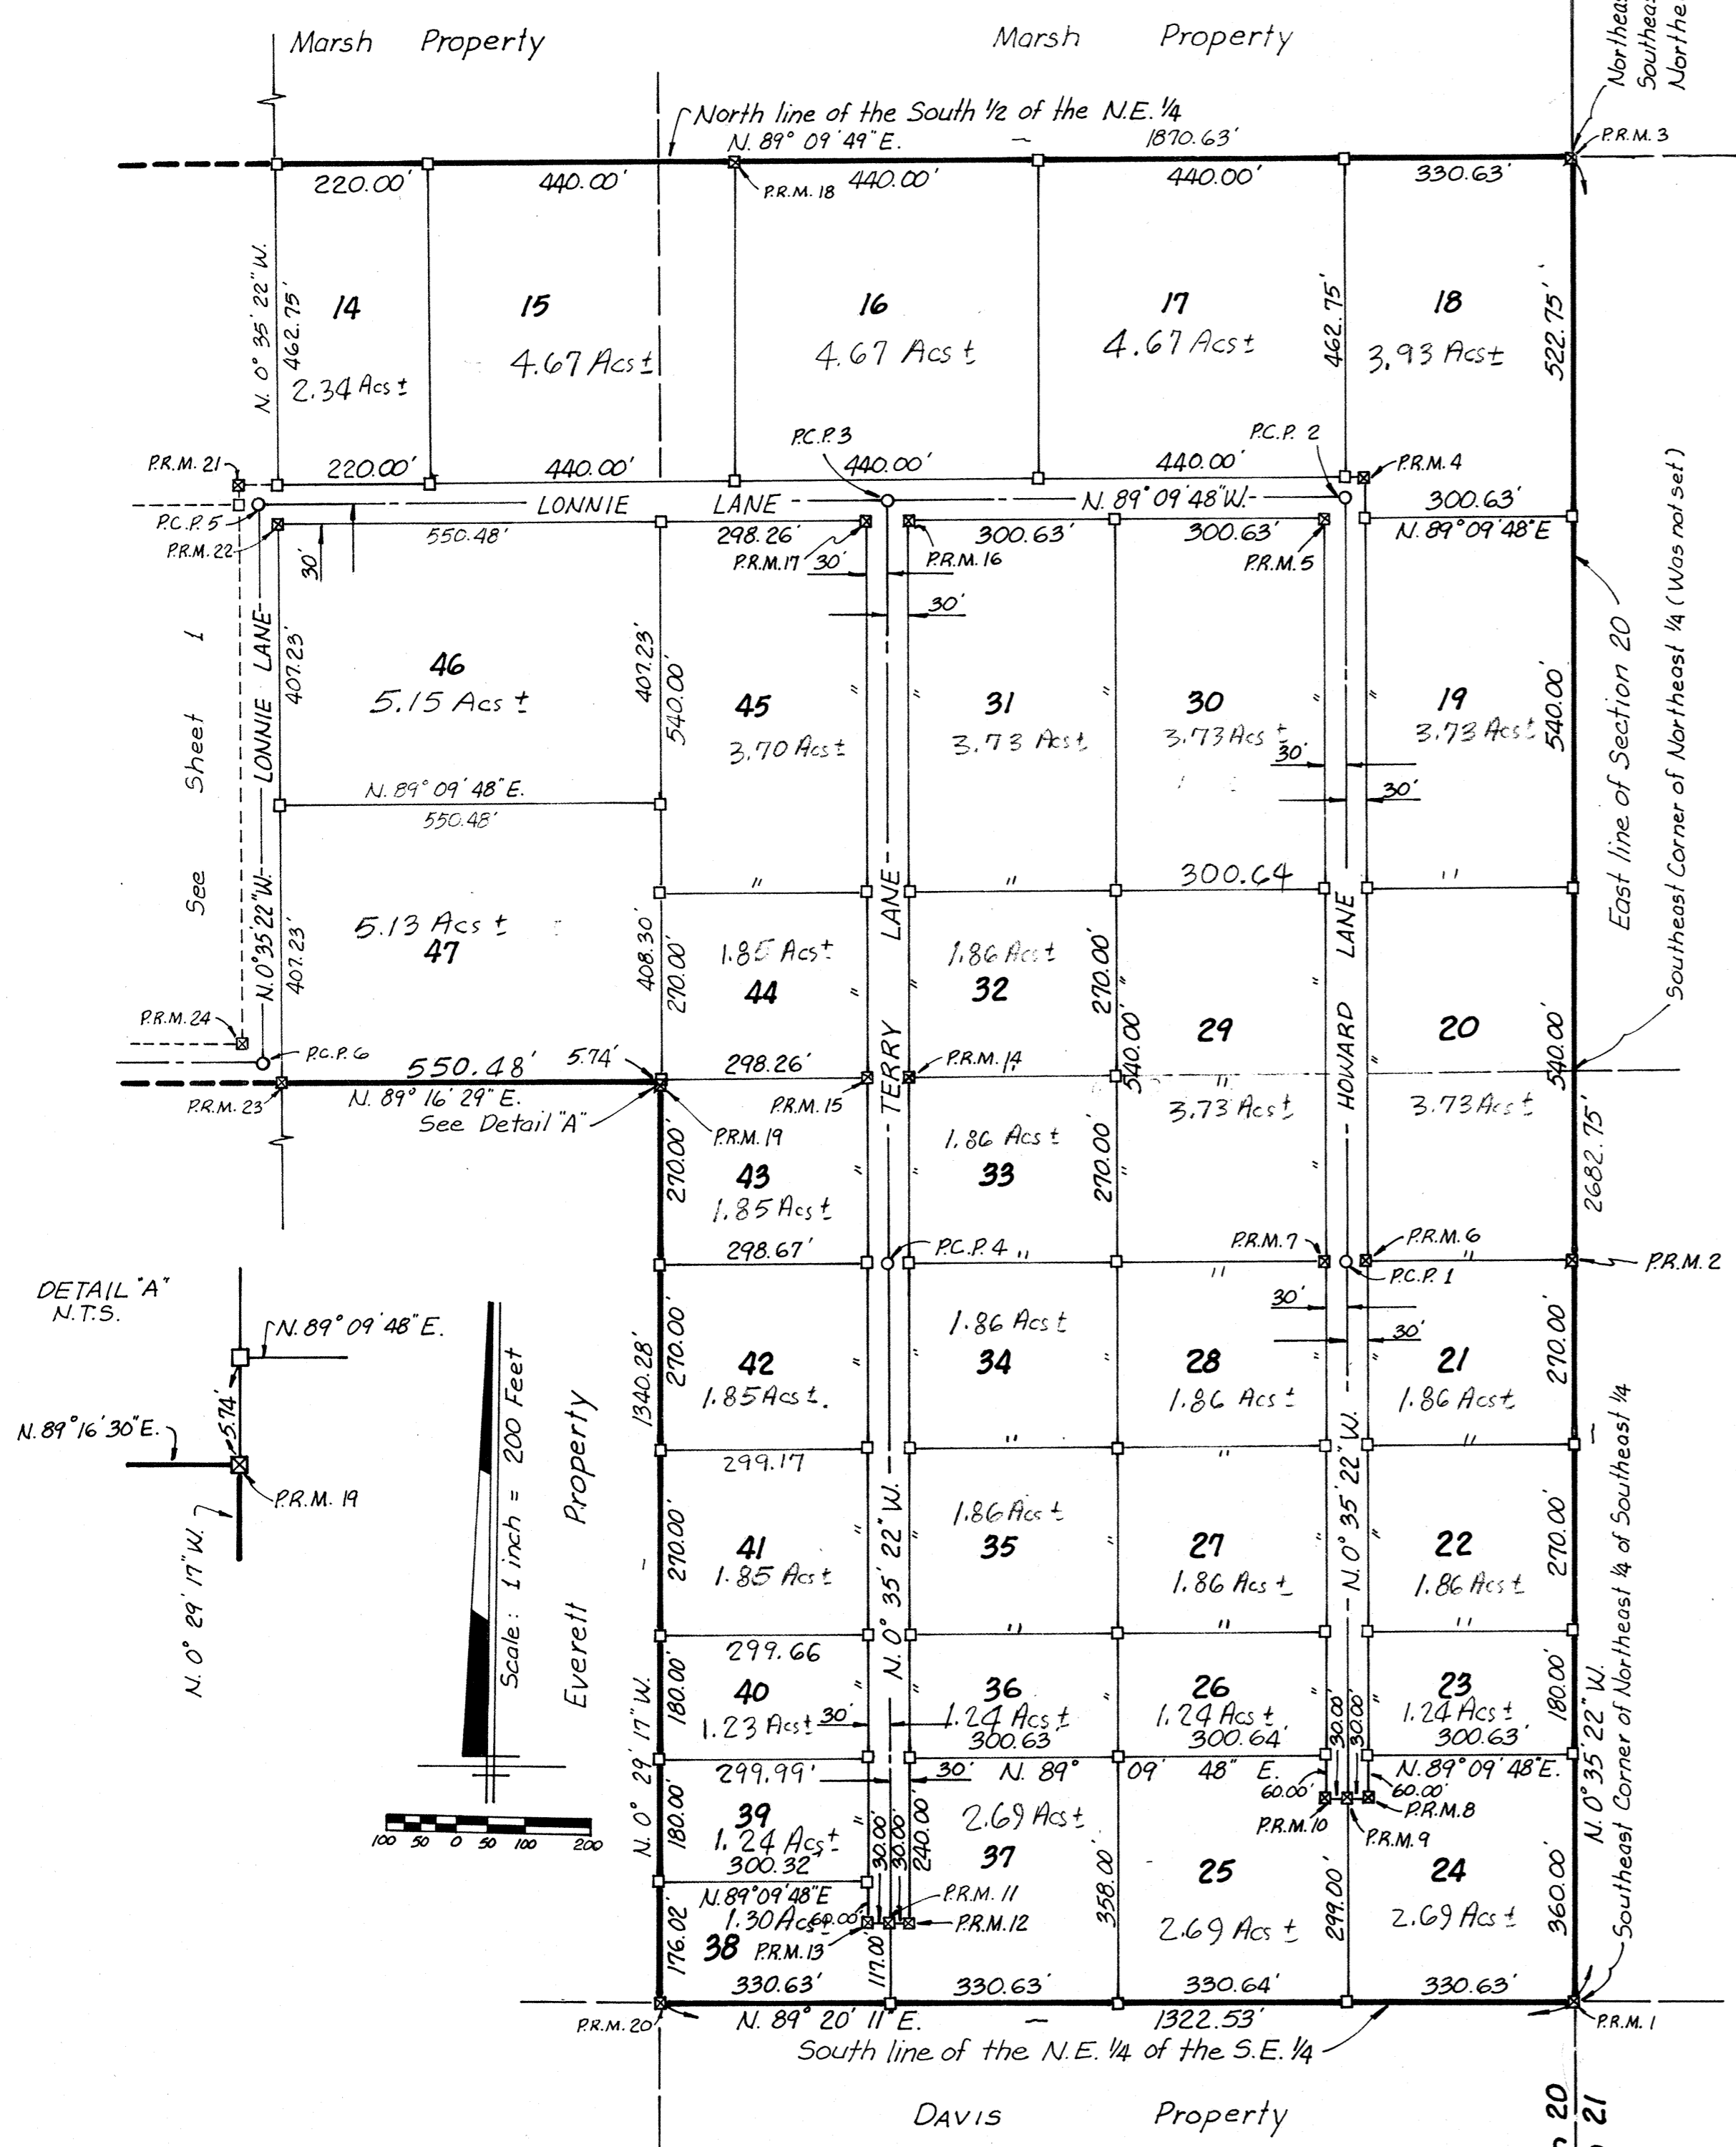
Marsh Property

Marsh Property

Northeas
Southea
Northe

North line of the South 1/2 of the N.E. 1/4
N. 89° 09' 49" E. 1870.63'
P.R.M. 3

220.00' 440.00' P.R.M. 18 440.00' 440.00' 330.63'

N. 0° 35' 22" W. 462.75'
14
2.34 Acs ±

15
4.67 Acs ±

16
4.67 Acs ±

17
4.67 Acs ±

462.75'
18
3.93 Acs ±
522.75'

P.C.P. 3
P.C.P. 2
P.R.M. 21 220.00' 440.00' 440.00' 440.00' P.R.M. 4
P.C.P. 5 LONNIE LANE N. 89° 09' 48" W. 300.63'
P.R.M. 22 550.48' 298.26' 300.63' 300.63' N. 89° 09' 48" E
30' P.R.M. 17 30' P.R.M. 16 P.R.M. 5
30'

See Sheet 1

LONNIE LANE
407.23'
46
5.15 Acs ±
407.23' 540.00'
45
3.70 Acs ±
31
3.73 Acs ±
30
3.73 Acs ±
30'
30'
19
3.73 Acs ±
540.00'
East line of Section 20
Southeast Corner of Northeast 1/4 (Was not set)

N. 89° 09' 48" E.
550.48'

300.64

N. 0° 35' 22" W.
407.23'
5.13 Acs ±
47
408.30' 270.00'
1.85 Acs ±
44
TERRY LANE
1.86 Acs ±
32
270.00'
540.00'
29
HOWARD LANE
20
540.00'

P.R.M. 24
P.C.P. 6 550.48' 5.74' 298.26' P.R.M. 14
P.R.M. 23 N. 89° 16' 29" E. P.R.M. 15
See Detail "A" P.R.M. 19
3.73 Acs ±
3.73 Acs ±

270.00'
43
1.85 Acs ±
1.86 Acs ±
33
270.00'
2682.75'

298.67' P.C.P. 4 P.R.M. 7 P.R.M. 6
P.C.P. 1 P.R.M. 2
30'
30'

DETAIL "A"
N.T.S.
N. 89° 09' 48" E.
5.74'
N. 89° 16' 30" E.
P.R.M. 19
N. 0° 29' 17" W.

1340.28'
270.00'
42
1.85 Acs ±.
1.86 Acs ±
34
28
1.86 Acs ±
21
1.86 Acs ±
270.00'

Scale: 1 inch = 200 Feet
Everett Property

299.17

270.00'
41
1.85 Acs ±
N. 0° 35' 22" W.
1.86 Acs ±
35
27
1.86 Acs ±
N. 0° 35' 22" W.
22
1.86 Acs ±
270.00'
Southeast Corner of Northeast 1/4 of Southeast 1/4

299.66

N. 0° 29' 17" W.
180.00'
40
1.23 Acs ± 30'
36
1.24 Acs ±
300.63
26
1.24 Acs ±
300.64'
30.00' 30.00'
23
1.24 Acs ±
300.63'
180.00'
N. 0° 35' 22" W.

299.99' 30' N. 89° 09' 48" E. 60.00' 60.00' N. 89° 09' 48" E.
P.R.M. 8
P.R.M. 10 P.R.M. 9

100 50 0 50 100 200

180.00'
39
1.24 Acs ±
300.32
30.00' 30.00' 240.00'
2.69 Acs ±
37
358.00'
25
2.69 Acs ±
299.00'
24
2.69 Acs ±
360.00'

N. 89° 09' 48" E
P.R.M. 11
1.30 Acs ± 60.00'
P.R.M. 12
176.02' 38 P.R.M. 13 117.00'

330.63' 330.63' 330.64' 330.63'
P.R.M. 20 N. 89° 20' 11" E. 1322.53' P.R.M. 1
South line of the N.E. 1/4 of the S.E. 1/4

DAVIS Property

20 21